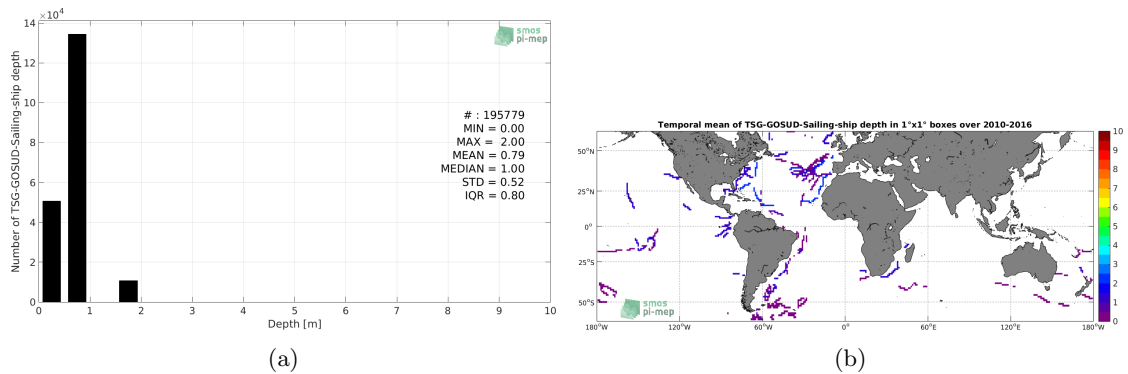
$\times10^4$
14
12
10
8
6
4
2
0
Number of TSG-GOSUD-Sailing-ship depth
0 1 2 3 4 5 6 7 8 9 10
Depth [m]
smos
pi-mep

# : 195779
MIN = 0.00
MAX = 2.00
MEAN = 0.79
MEDIAN = 1.00
STD = 0.52
IQR = 0.80

(a)

Temporal mean of TSG-GOSUD-Sailing-ship depth in 1°x1° boxes over 2010-2016

50°N
25°N
0°
25°S
50°S
180°W 120°W 60°W 0° 60°E 120°E 180°W
smos
pi-mep
10
9
8
7
6
5
4
3
2
1
0

(b)